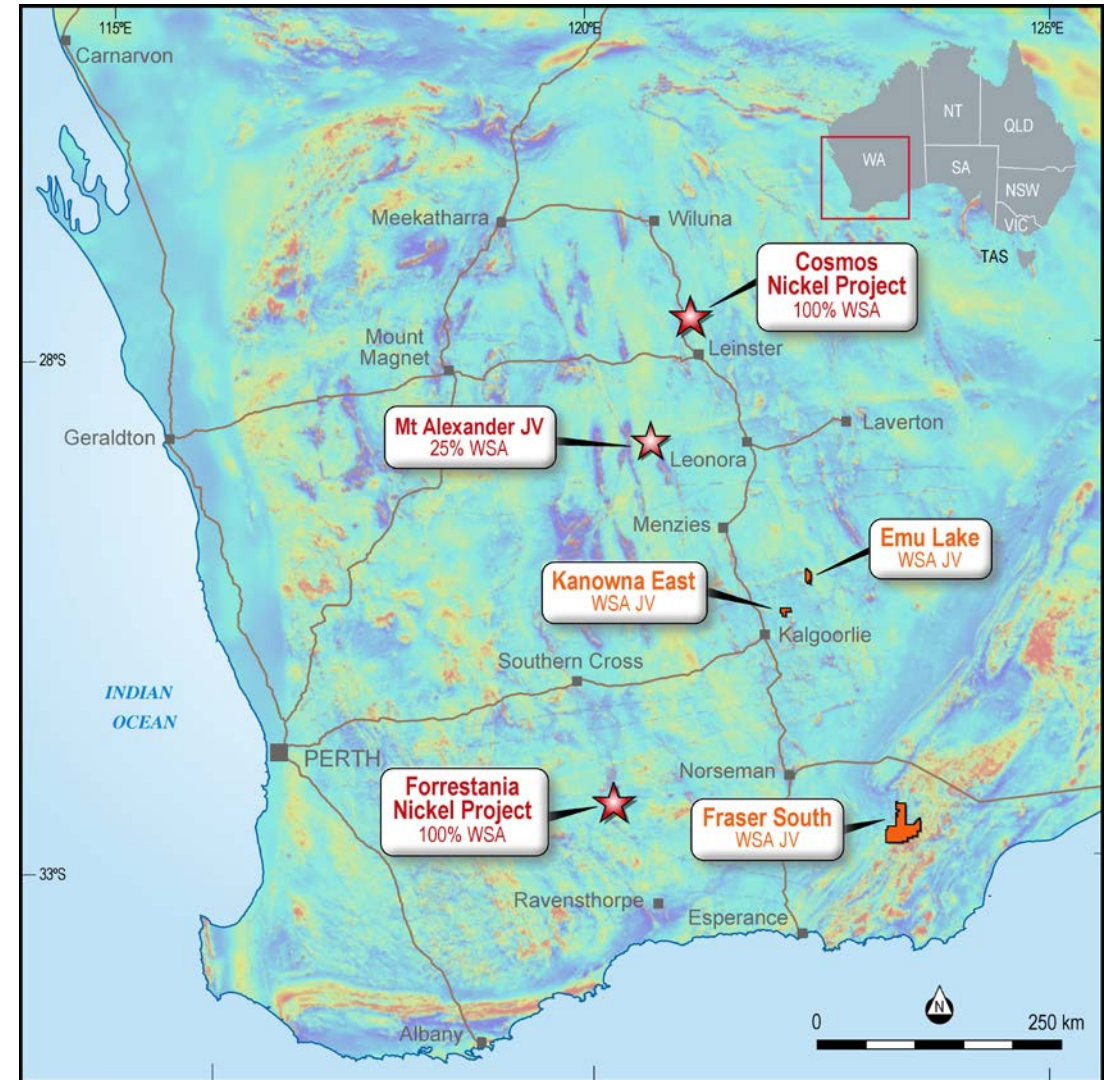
115ºE
120ºE
125ºE

NT
QLD
WA
SA
NSW
VIC
TAS

Carnarvon
Meekatharra
Wiluna

Cosmos Nickel Project
100% WSA

Mount Magnet
Leinster
28ºS

Mt Alexander JV
25% WSA

Geraldton
Laverton
Leonora
Menzies

Emu Lake
WSA JV

Kanowna East
WSA JV

Kalgoorlie
Southern Cross

INDIAN OCEAN

PERTH
Norseman

Forrestania Nickel Project
100% WSA

Fraser South
WSA JV

33ºS
Ravensthorpe
Esperance
Albany

N
0
250 km